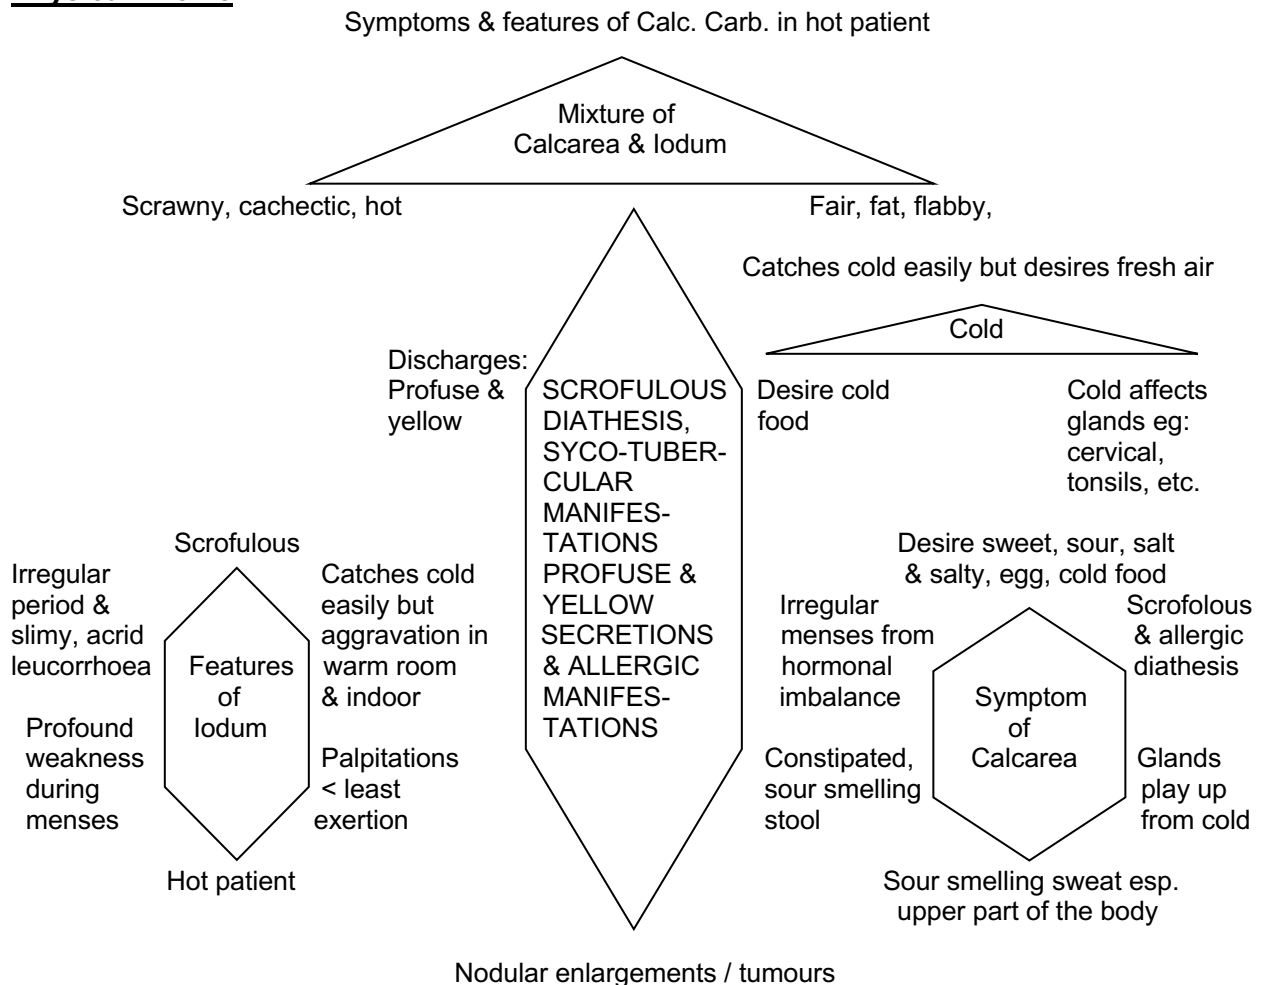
Symptoms & features of Calc. Carb. in hot patient

Mixture of Calcarea & Iodum

Scrawny, cachectic, hot

Fair, fat, flabby,

Catches cold easily but desires fresh air

Cold

Discharges: Profuse & yellow

SCROFULOUS DIATHESIS, SYCO-TUBERCULAR MANIFESTATIONS PROFUSE & YELLOW SECRETIONS & ALLERGIC MANIFESTATIONS

Desire cold food

Cold affects glands eg: cervical, tonsils, etc.

Scrofulous

Irregular period & slimy, acrid leucorrhoea

Features of Iodum

Catches cold easily but aggravation in warm room & indoor

Profound weakness during menses

Palpitations < least exertion

Hot patient

Desire sweet, sour, salt & salty, egg, cold food

Irregular menses from hormonal imbalance

Scrofolous & allergic diathesis

Symptom of Calcarea

Constipated, sour smelling stool

Glands play up from cold

Sour smelling sweat esp. upper part of the body

Nodular enlargements / tumours